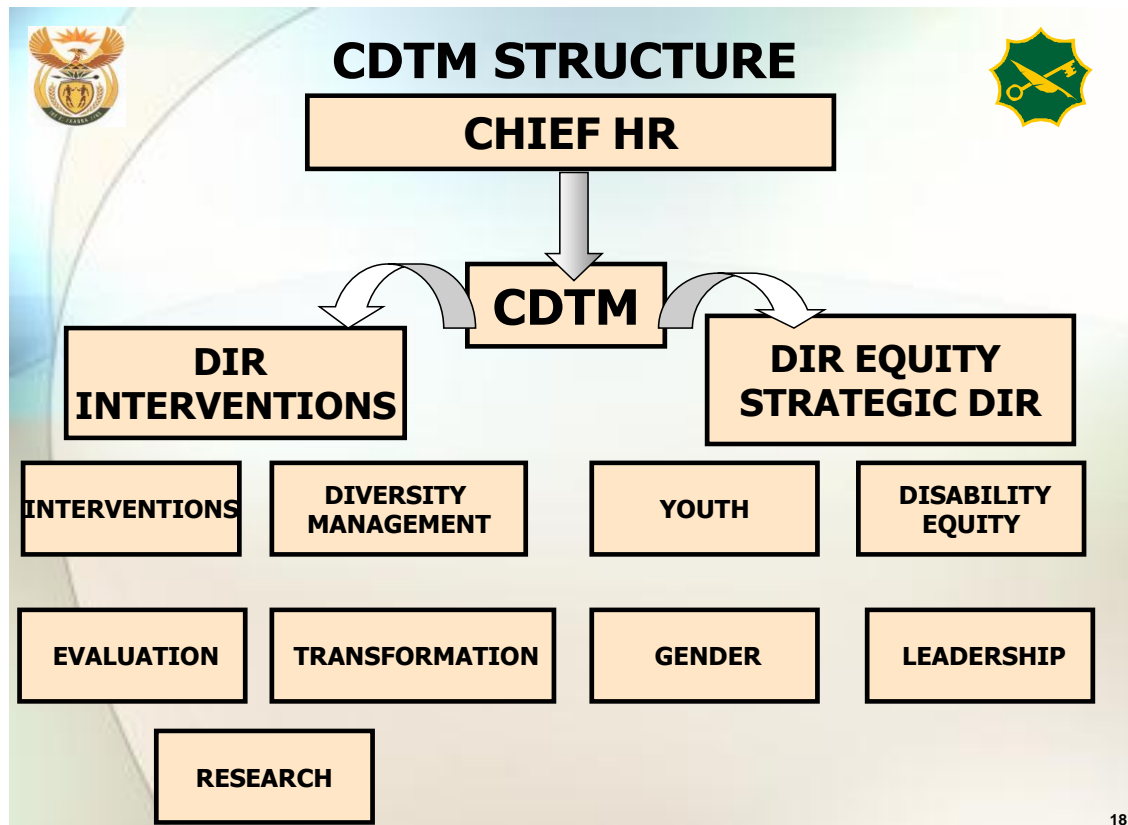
CDTM STRUCTURE

CHIEF HR

CDTM

DIR INTERVENTIONS

DIR EQUITY STRATEGIC DIR

INTERVENTIONS

DIVERSITY MANAGEMENT

YOUTH

DISABILITY EQUITY

EVALUATION

TRANSFORMATION

GENDER

LEADERSHIP

RESEARCH

18